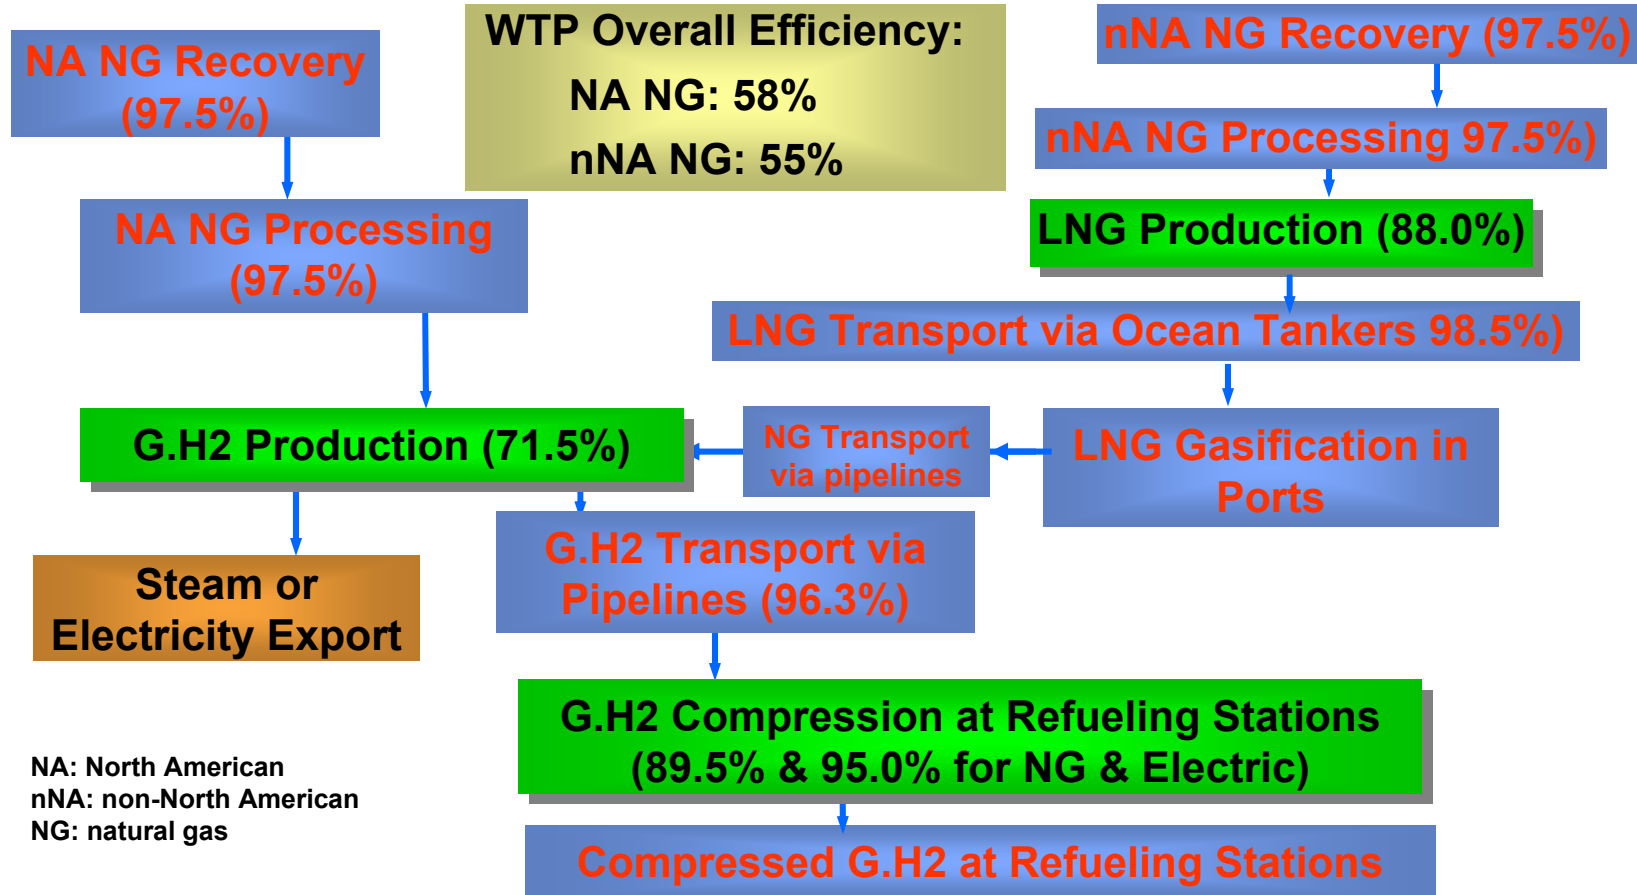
NA NG Recovery (97.5%)

WTP Overall Efficiency:
NA NG: 58%
nNA NG: 55%

nNA NG Recovery (97.5%)

nNA NG Processing 97.5%)

NA NG Processing (97.5%)

LNG Production (88.0%)

LNG Transport via Ocean Tankers 98.5%)

G.H2 Production (71.5%)

NG Transport via pipelines

LNG Gasification in Ports

Steam or Electricity Export

G.H2 Transport via Pipelines (96.3%)

G.H2 Compression at Refueling Stations (89.5% & 95.0% for NG & Electric)

NA: North American
nNA: non-North American
NG: natural gas

Compressed G.H2 at Refueling Stations